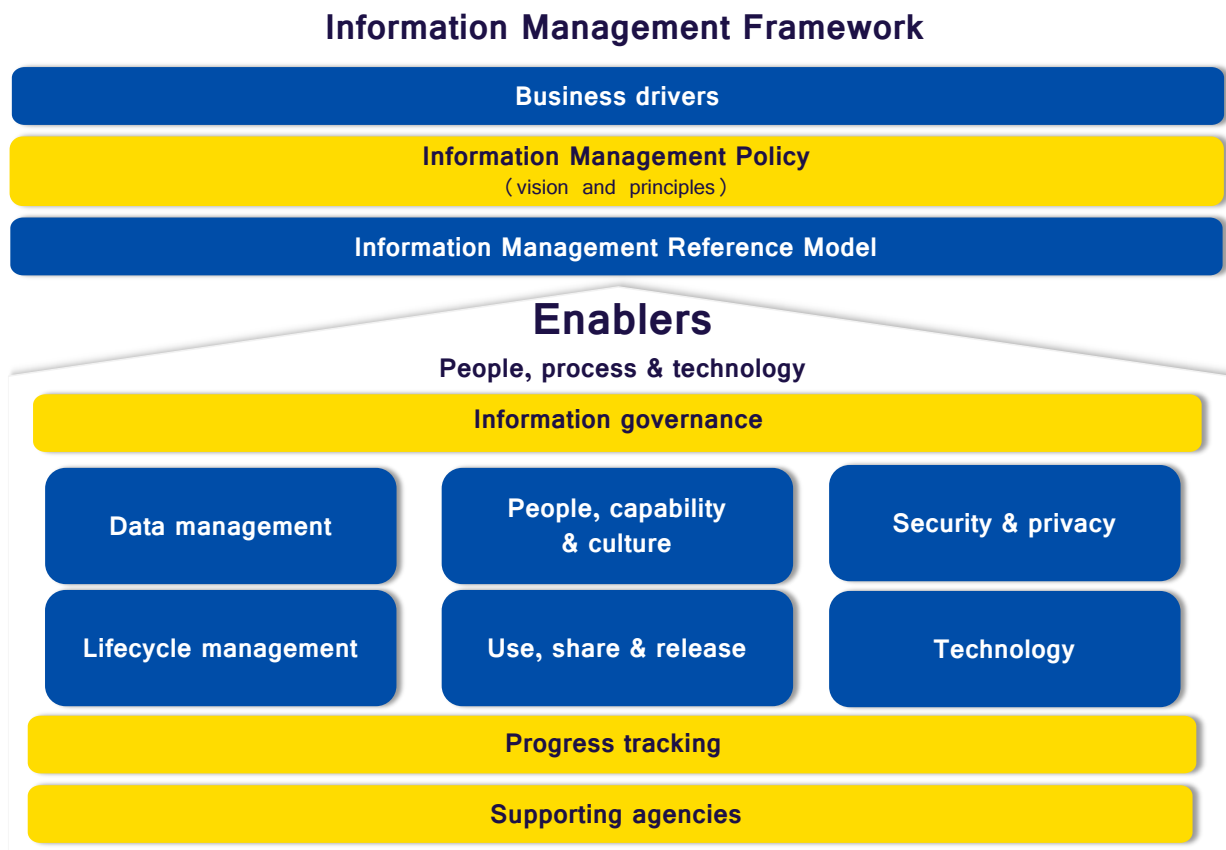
Information Management Framework

Business drivers

Information Management Policy
(vision and principles)

Information Management Reference Model

Enablers

People, process & technology

Information governance

Data management

People, capability & culture

Security & privacy

Lifecycle management

Use, share & release

Technology

Progress tracking

Supporting agencies